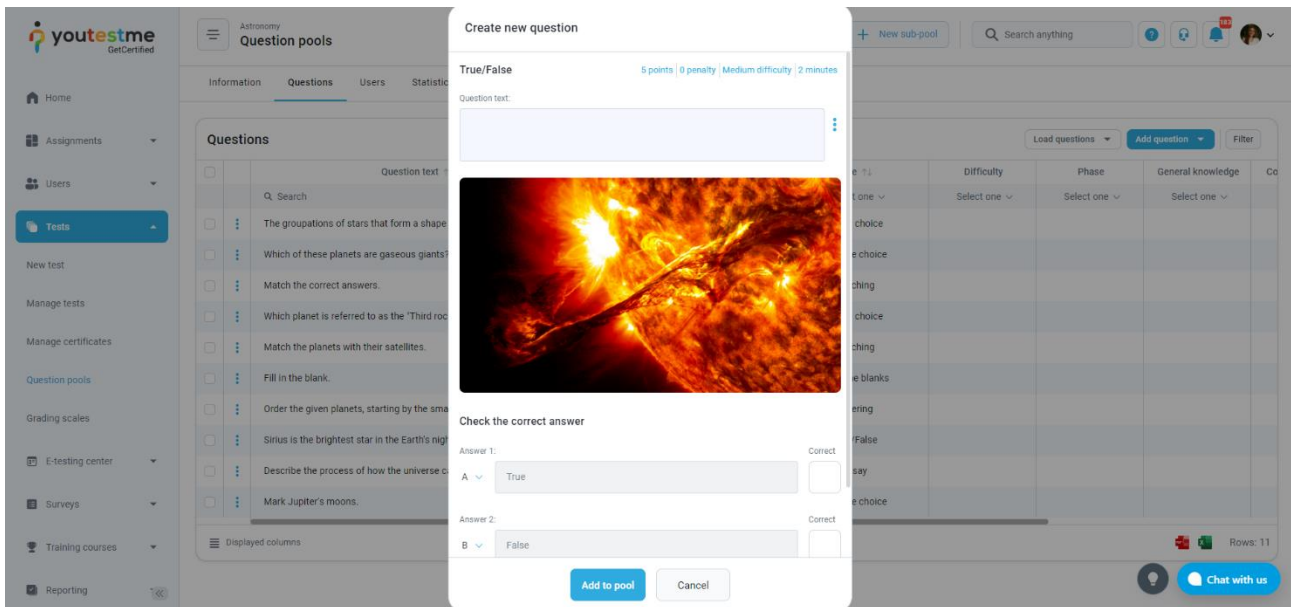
youtestme GetCertified

Home

Assignments

Users

Tests

New test

Manage tests

Manage certificates

Question pools

Grading scales

E-testing center

Surveys

Training courses

Reporting

Astronomy
Question pools

Information Questions Users Statisti

Questions

Question text

Search

The groupations of stars that form a shape

Which of these planets are gaseous giants?

Match the correct answers.

Which planet is referred to as the 'Third roc

Match the planets with their satellites.

Fill in the blank.

Order the given planets, starting by the sma

Sirius is the brightest star in the Earth's nigh

Describe the process of how the universe c

Mark Jupiter's moons.

Displayed columns

Create new question

True/False

5 points | 0 penalty | Medium difficulty | 2 minutes

Question text:

Check the correct answer

Answer 1:

Correct

A True

Answer 2:

Correct

B False

Add to pool

Cancel

New sub-pool

Search anything

Load questions

Add question

Filter

| Difficulty | Phase | General knowledge | Co |
|---|---|---|---|
| Select one | Select one | Select one | |

t one
choice
e choice
ching
choice
ching
e blanks
ering
/False
say
e choice

Rows: 11

Chat with us